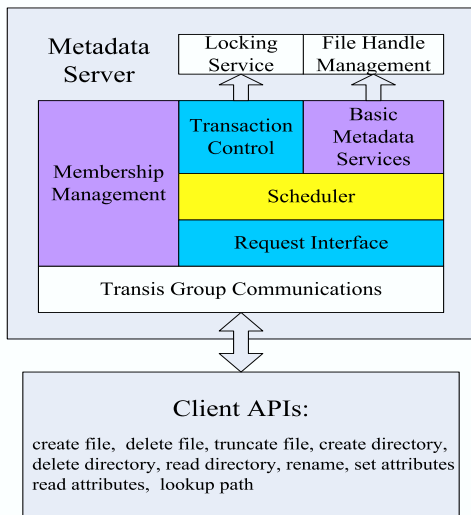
Metadata Server

Locking Service

File Handle Management

Membership Management

Transaction Control

Basic Metadata Services

Scheduler

Request Interface

Transis Group Communications

Client APIs:

create file, delete file, truncate file, create directory, delete directory, read directory, rename, set attributes read attributes, lookup path